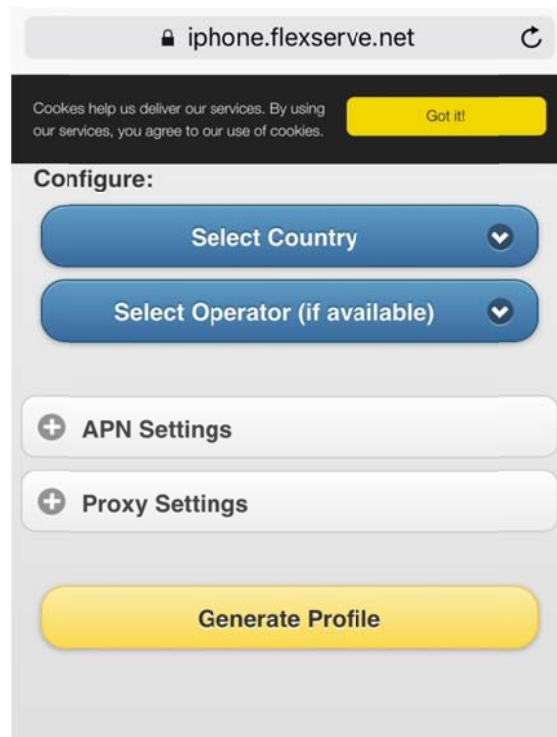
iphone.flexserve.net

Cookes help us deliver our services. By using our services, you agree to our use of cookies.

Got it!

Configure:

Select Country

Select Operator (if available)

APN Settings

Proxy Settings

Generate Profile